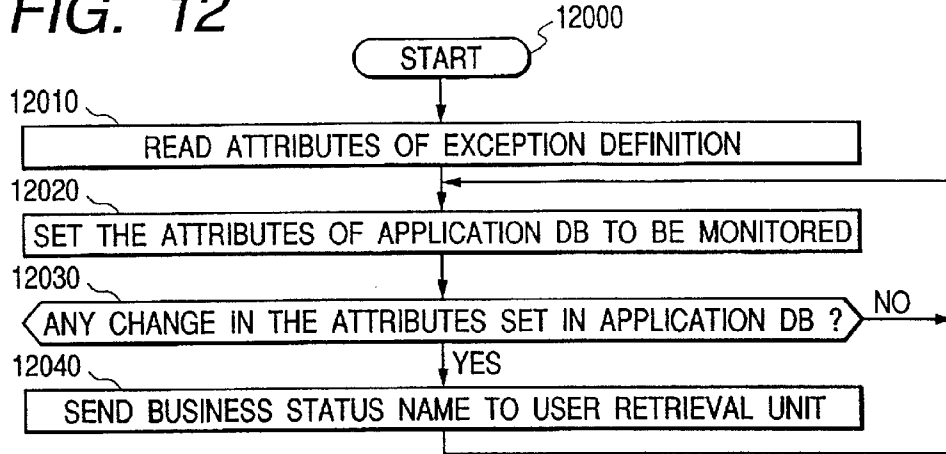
FIG. 12

12000

START

12010

READ ATTRIBUTES OF EXCEPTION DEFINITION

12020

SET THE ATTRIBUTES OF APPLICATION DB TO BE MONITORED

12030

ANY CHANGE IN THE ATTRIBUTES SET IN APPLICATION DB ?

NO

12040

YES

SEND BUSINESS STATUS NAME TO USER RETRIEVAL UNIT